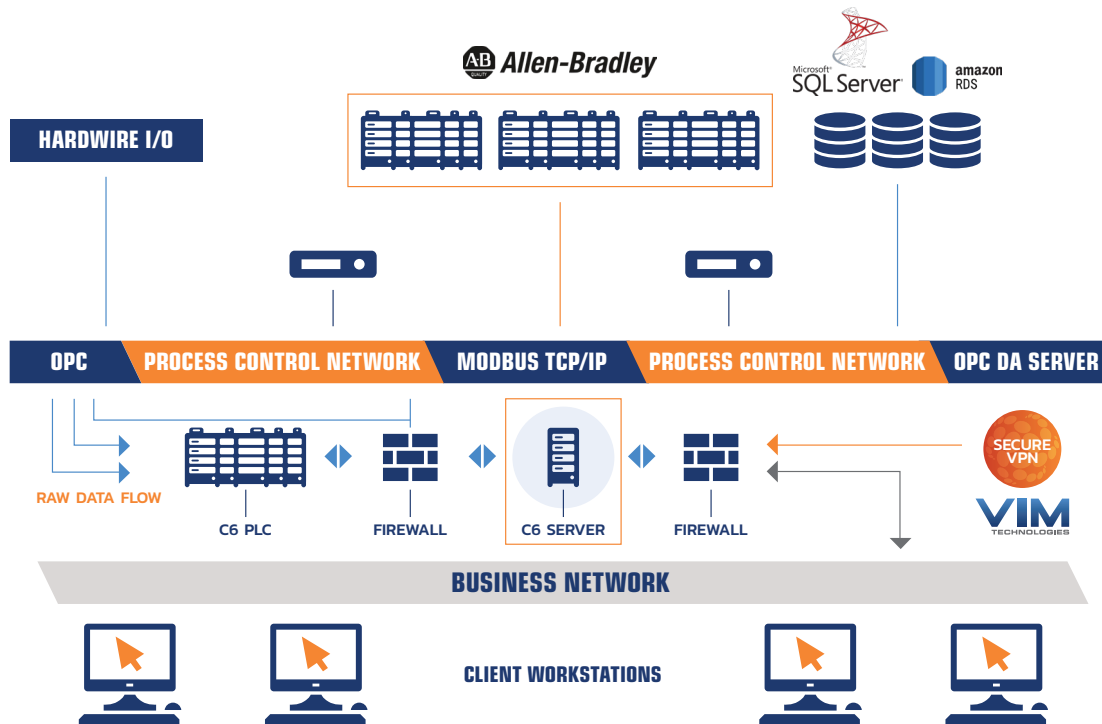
AB QUALITY Allen-Bradley

Microsoft SQL Server

amazon RDS

HARDWIRE I/O

OPC

PROCESS CONTROL NETWORK

MODBUS TCP/IP

PROCESS CONTROL NETWORK

OPC DA SERVER

RAW DATA FLOW

C6 PLC

FIREWALL

C6 SERVER

FIREWALL

SECURE VPN

VIM TECHNOLOGIES

BUSINESS NETWORK

CLIENT WORKSTATIONS